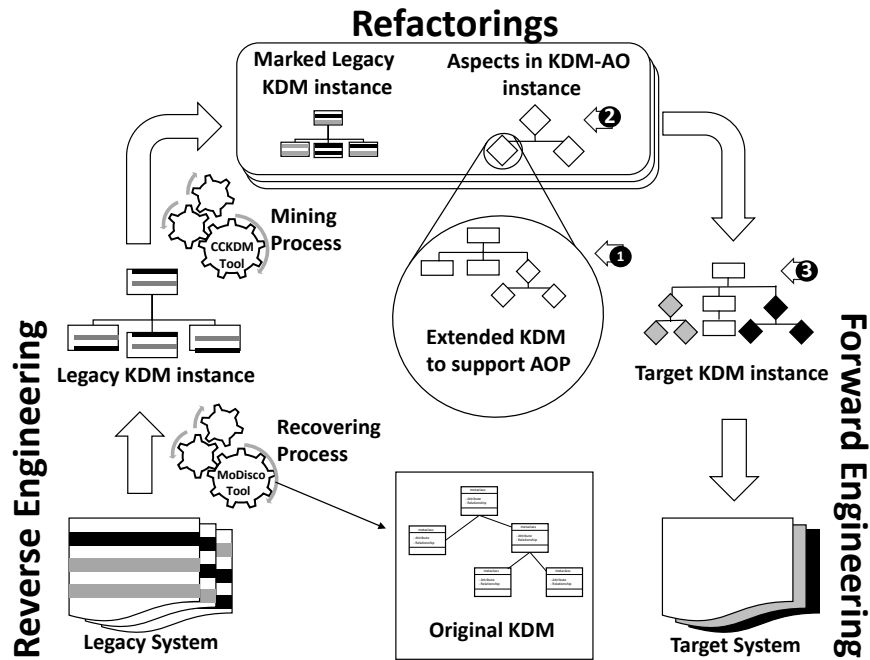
Refactorings

Marked Legacy KDM instance

Aspects in KDM-AO instance

2

Mining Process

CCKDM Tool

1

3

Reverse Engineering

Legacy KDM instance

Extended KDM to support AOP

Target KDM instance

Forward Engineering

Recovering Process

MoDisco Tool

Legacy System

Original KDM

Target System